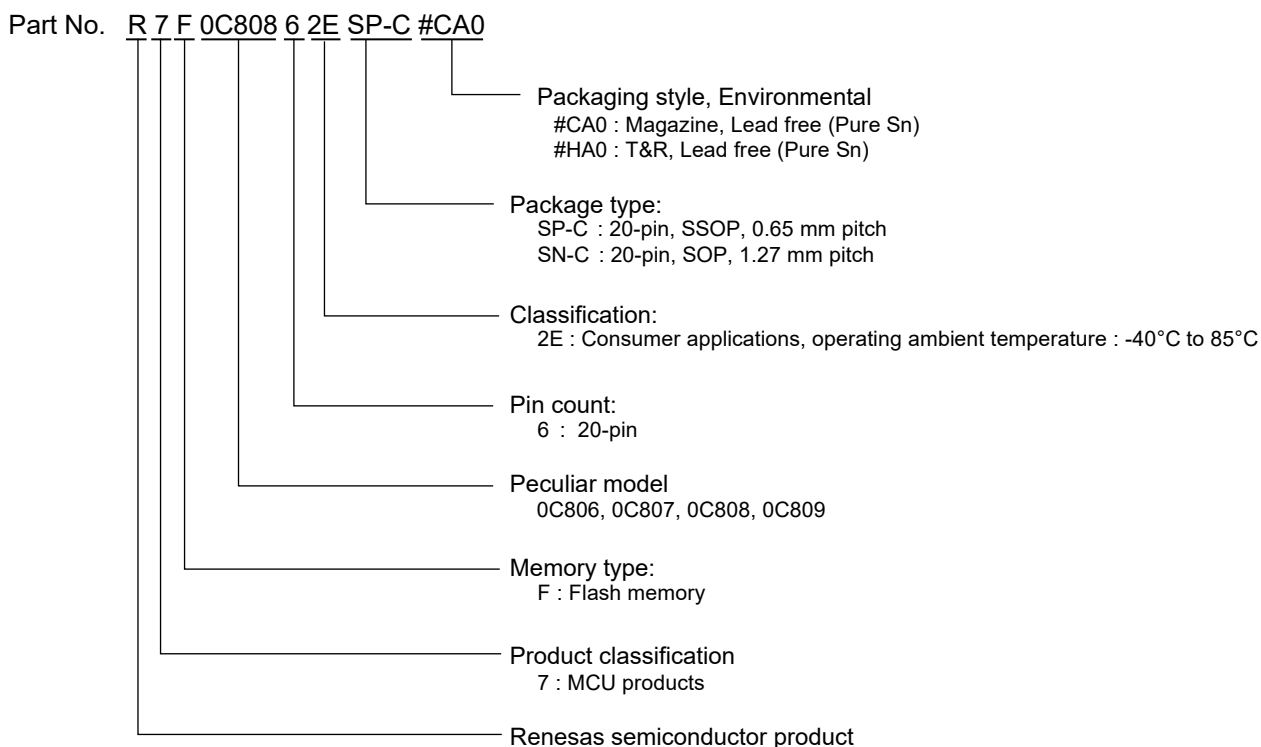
Part No. R 7 F 0C808 6 2E SP-C #CA0

Packaging style, Environmental
#CA0 : Magazine, Lead free (Pure Sn)
#HA0 : T&R, Lead free (Pure Sn)

Package type:
SP-C : 20-pin, SSOP, 0.65 mm pitch
SN-C : 20-pin, SOP, 1.27 mm pitch

Classification:
2E : Consumer applications, operating ambient temperature : -40°C to 85°C

Pin count:
6 : 20-pin

Peculiar model
0C806, 0C807, 0C808, 0C809

Memory type:
F : Flash memory

Product classification
7 : MCU products

Renesas semiconductor product